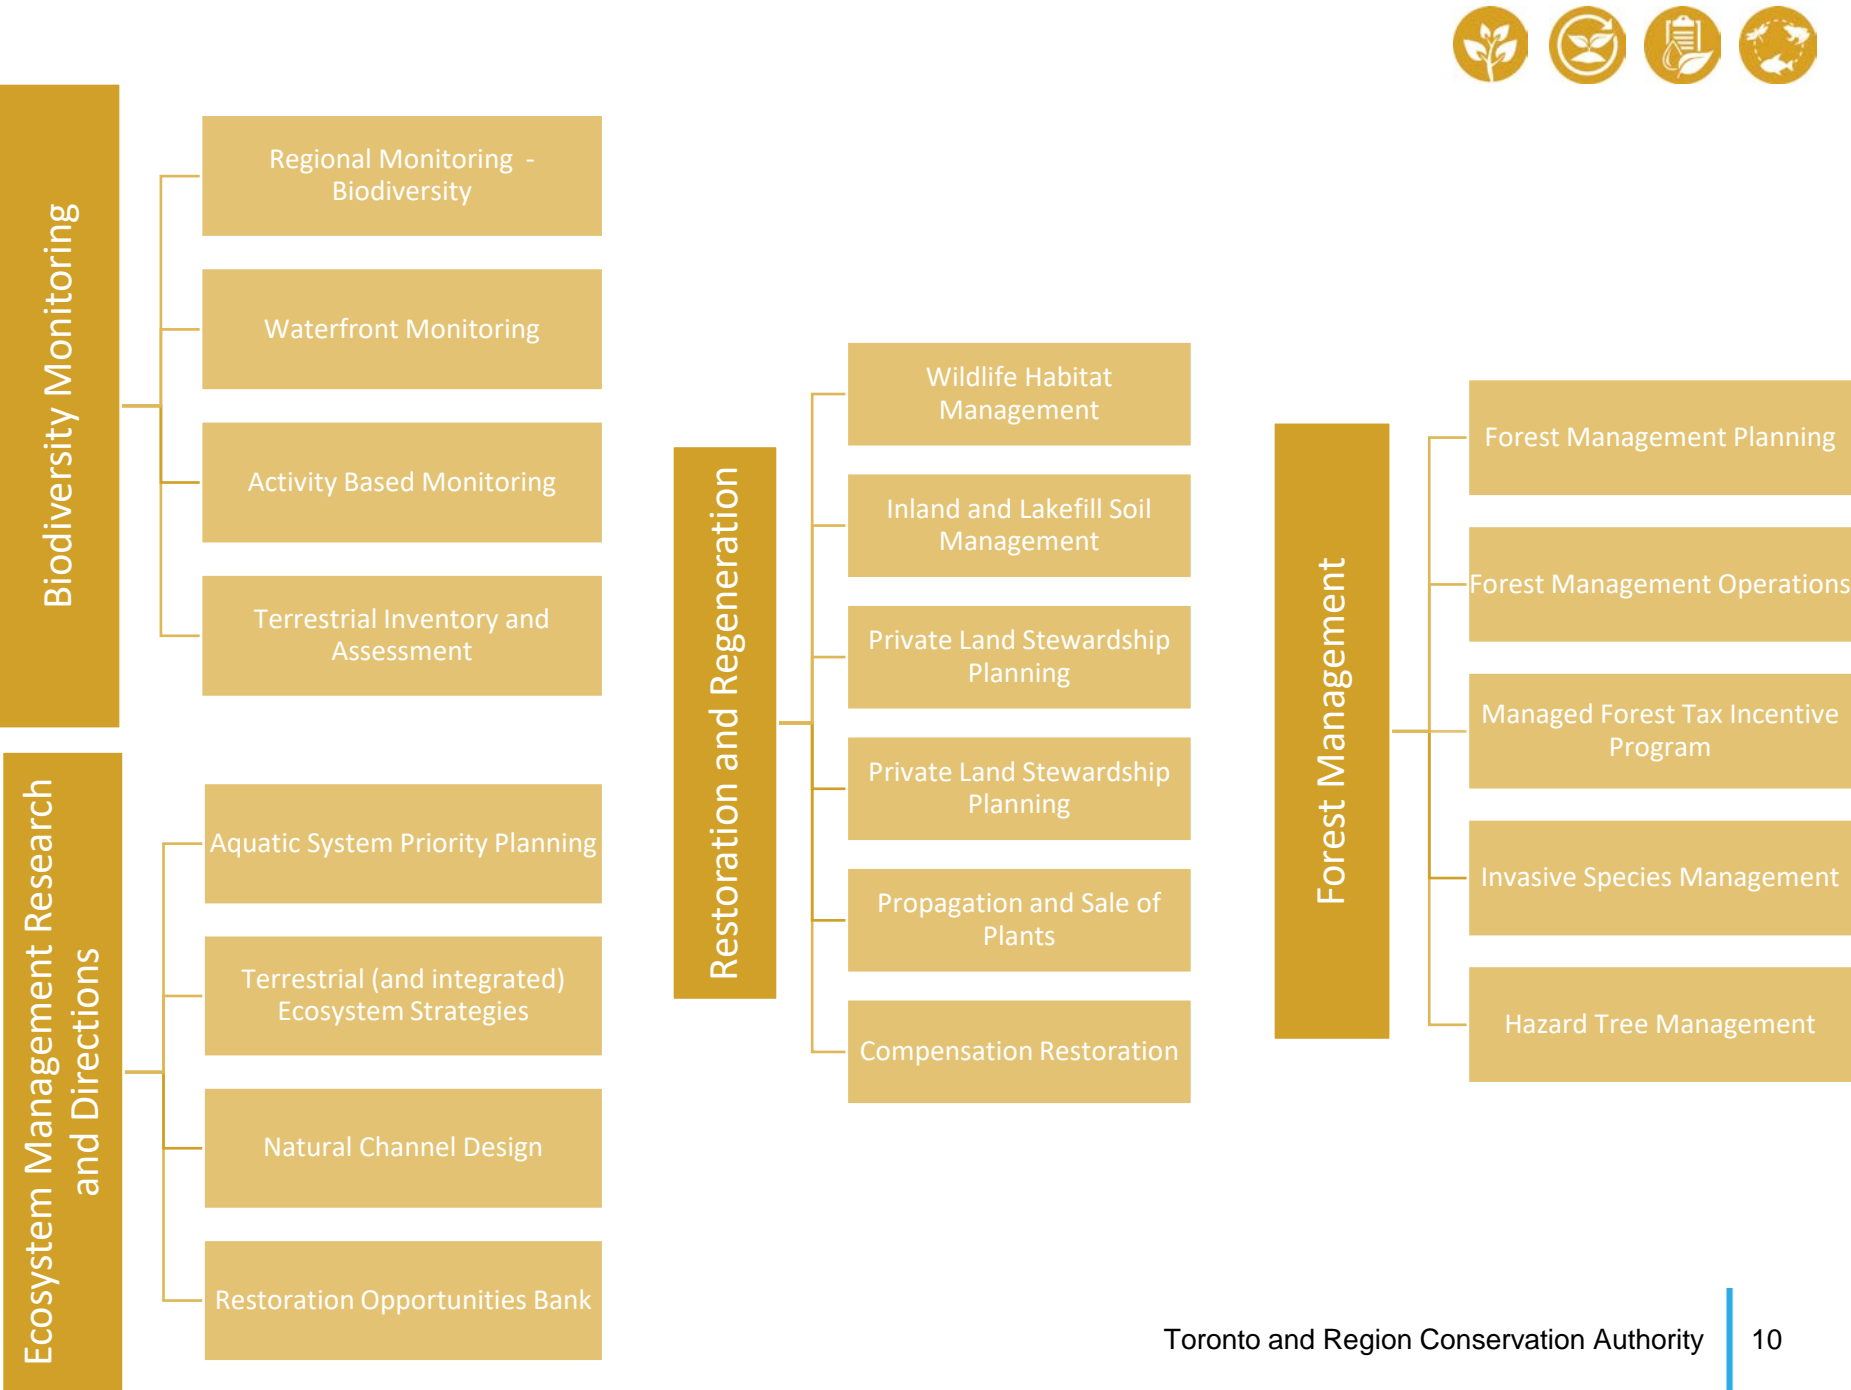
Biodiversity Monitoring

Regional Monitoring - Biodiversity

Waterfront Monitoring

Activity Based Monitoring

Terrestrial Inventory and Assessment

Ecosystem Management Research and Directions

Aquatic System Priority Planning

Terrestrial (and integrated) Ecosystem Strategies

Natural Channel Design

Restoration Opportunities Bank

Restoration and Regeneration

Wildlife Habitat Management

Inland and Lakefill Soil Management

Private Land Stewardship Planning

Private Land Stewardship Planning

Propagation and Sale of Plants

Compensation Restoration

Forest Management

Forest Management Planning

Forest Management Operations

Managed Forest Tax Incentive Program

Invasive Species Management

Hazard Tree Management

Toronto and Region Conservation Authority | 10